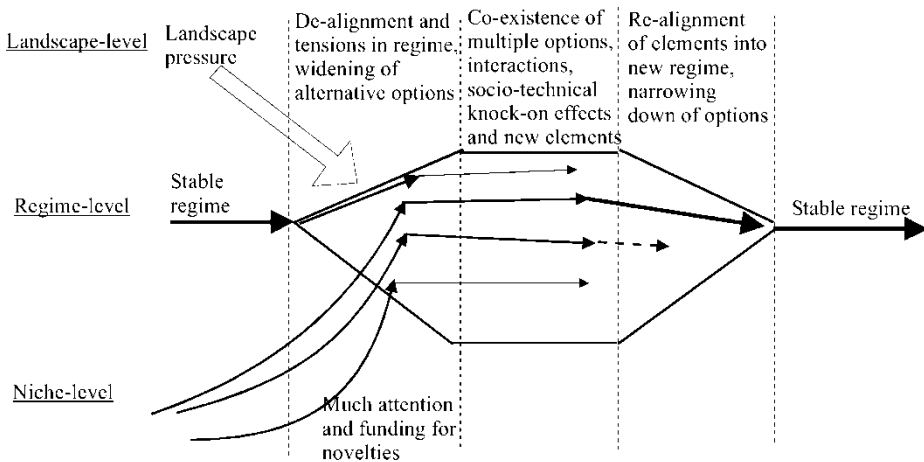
Landscape-level

Landscape pressure

De-alignment and tensions in regime, widening of alternative options

Co-existence of multiple options, interactions, socio-technical knock-on effects and new elements

Re-alignment of elements into new regime, narrowing down of options

Regime-level

Stable regime

Stable regime

Niche-level

Much attention and funding for novelties